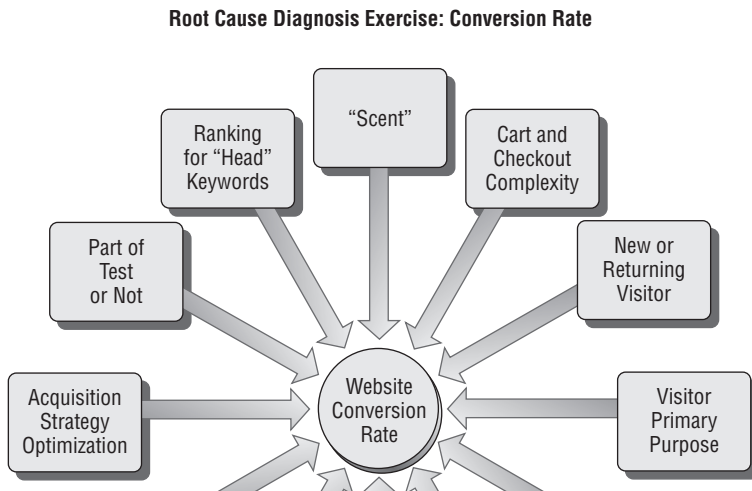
Root Cause Diagnosis Exercise: Conversion Rate

Ranking for "Head" Keywords

"Scent"

Cart and Checkout Complexity

Part of Test or Not

New or Returning Visitor

Acquisition Strategy Optimization

Website Conversion Rate

Visitor Primary Purpose